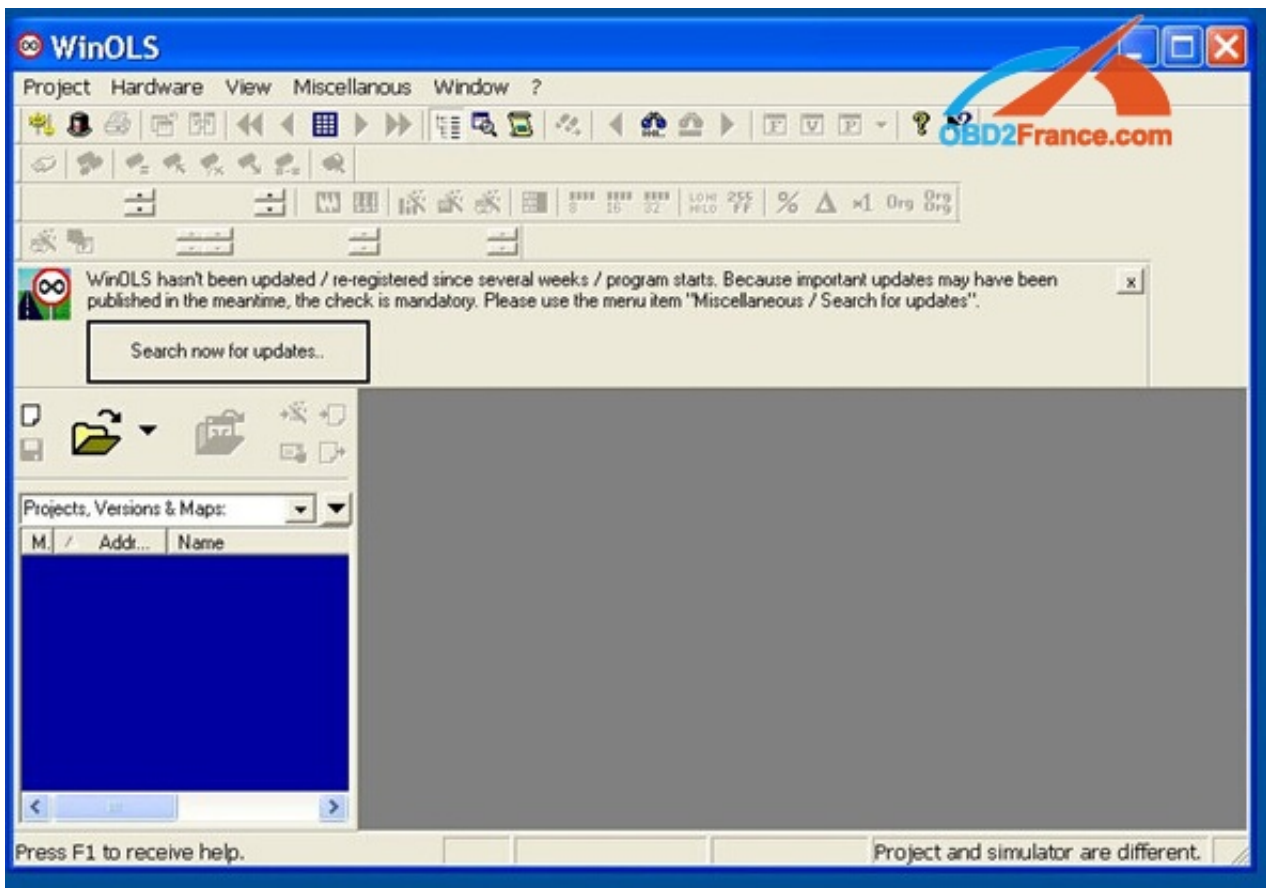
WinOLS

Project Hardware View Miscellanous Window ?

OBD2France.com

% Δ ×1 Org Org Org

WinOLS hasn't been updated / re-registered since several weeks / program starts. Because important updates may have been published in the meantime, the check is mandatory. Please use the menu item "Miscellaneous / Search for updates".

x

Search now for updates..

Projects, Versions & Maps:

| M. / | Addr... | Name |
|---|---|---|

Press F1 to receive help.

Project and simulator are different.